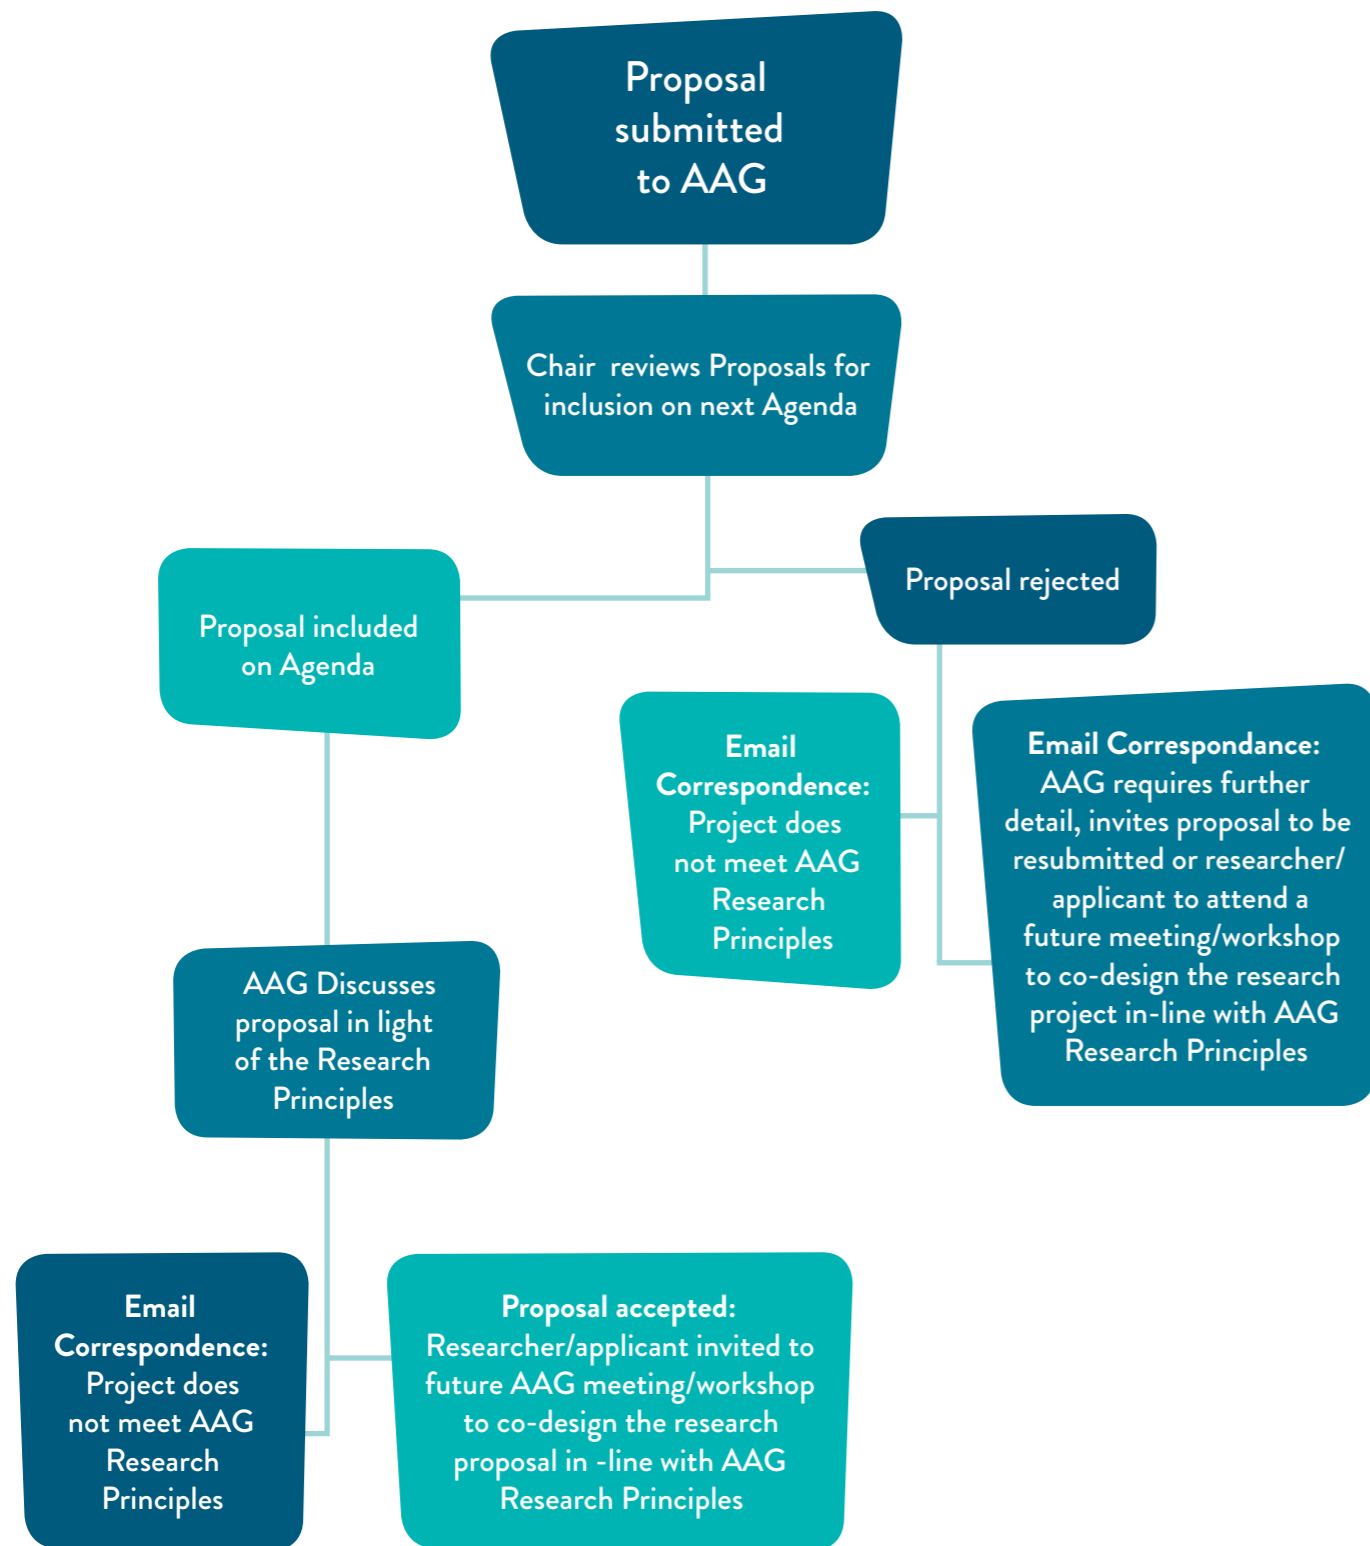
Proposal submitted to AAG

Chair reviews Proposals for inclusion on next Agenda

Proposal included on Agenda

Proposal rejected

Email Correspondence: Project does not meet AAG Research Principles

Email Correspondance: AAG requires further detail, invites proposal to be resubmitted or researcher/ applicant to attend a future meeting/workshop to co-design the research project in-line with AAG Research Principles

AAG Discusses proposal in light of the Research Principles

Email Correspondence: Project does not meet AAG Research Principles

Proposal accepted: Researcher/applicant invited to future AAG meeting/workshop to co-design the research proposal in -line with AAG Research Principles